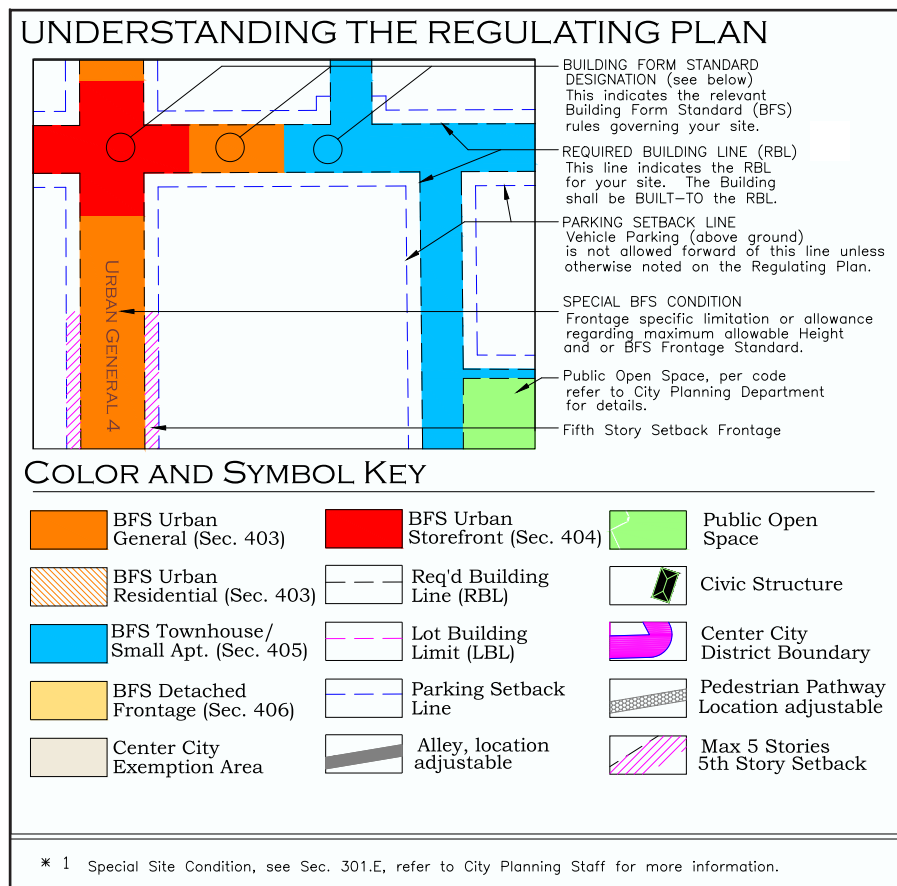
UNDERSTANDING THE REGULATING PLAN

URBAN GENERAL 4

BUILDING FORM STANDARD DESIGNATION (see below)
This indicates the relevant Building Form Standard (BFS) rules governing your site.

REQUIRED BUILDING LINE (RBL)
This line indicates the RBL for your site. The Building shall be BUILT–TO the RBL.

PARKING SETBACK LINE
Vehicle Parking (above ground) is not allowed forward of this line unless otherwise noted on the Regulating Plan.

SPECIAL BFS CONDITION
Frontage specific limitation or allowance regarding maximum allowable Height and or BFS Frontage Standard.

Public Open Space, per code refer to City Planning Department for details.

Fifth Story Setback Frontage

COLOR AND SYMBOL KEY

BFS Urban General (Sec. 403)

BFS Urban Storefront (Sec. 404)

Public Open Space

BFS Urban Residential (Sec. 403)

Req'd Building Line (RBL)

Civic Structure

BFS Townhouse/ Small Apt. (Sec. 405)

Lot Building Limit (LBL)

Center City District Boundary

BFS Detached Frontage (Sec. 406)

Parking Setback Line

Pedestrian Pathway Location adjustable

Center City Exemption Area

Alley, location adjustable

Max 5 Stories 5th Story Setback

∗ 1 Special Site Condition, see Sec. 301.E, refer to City Planning Staff for more information.